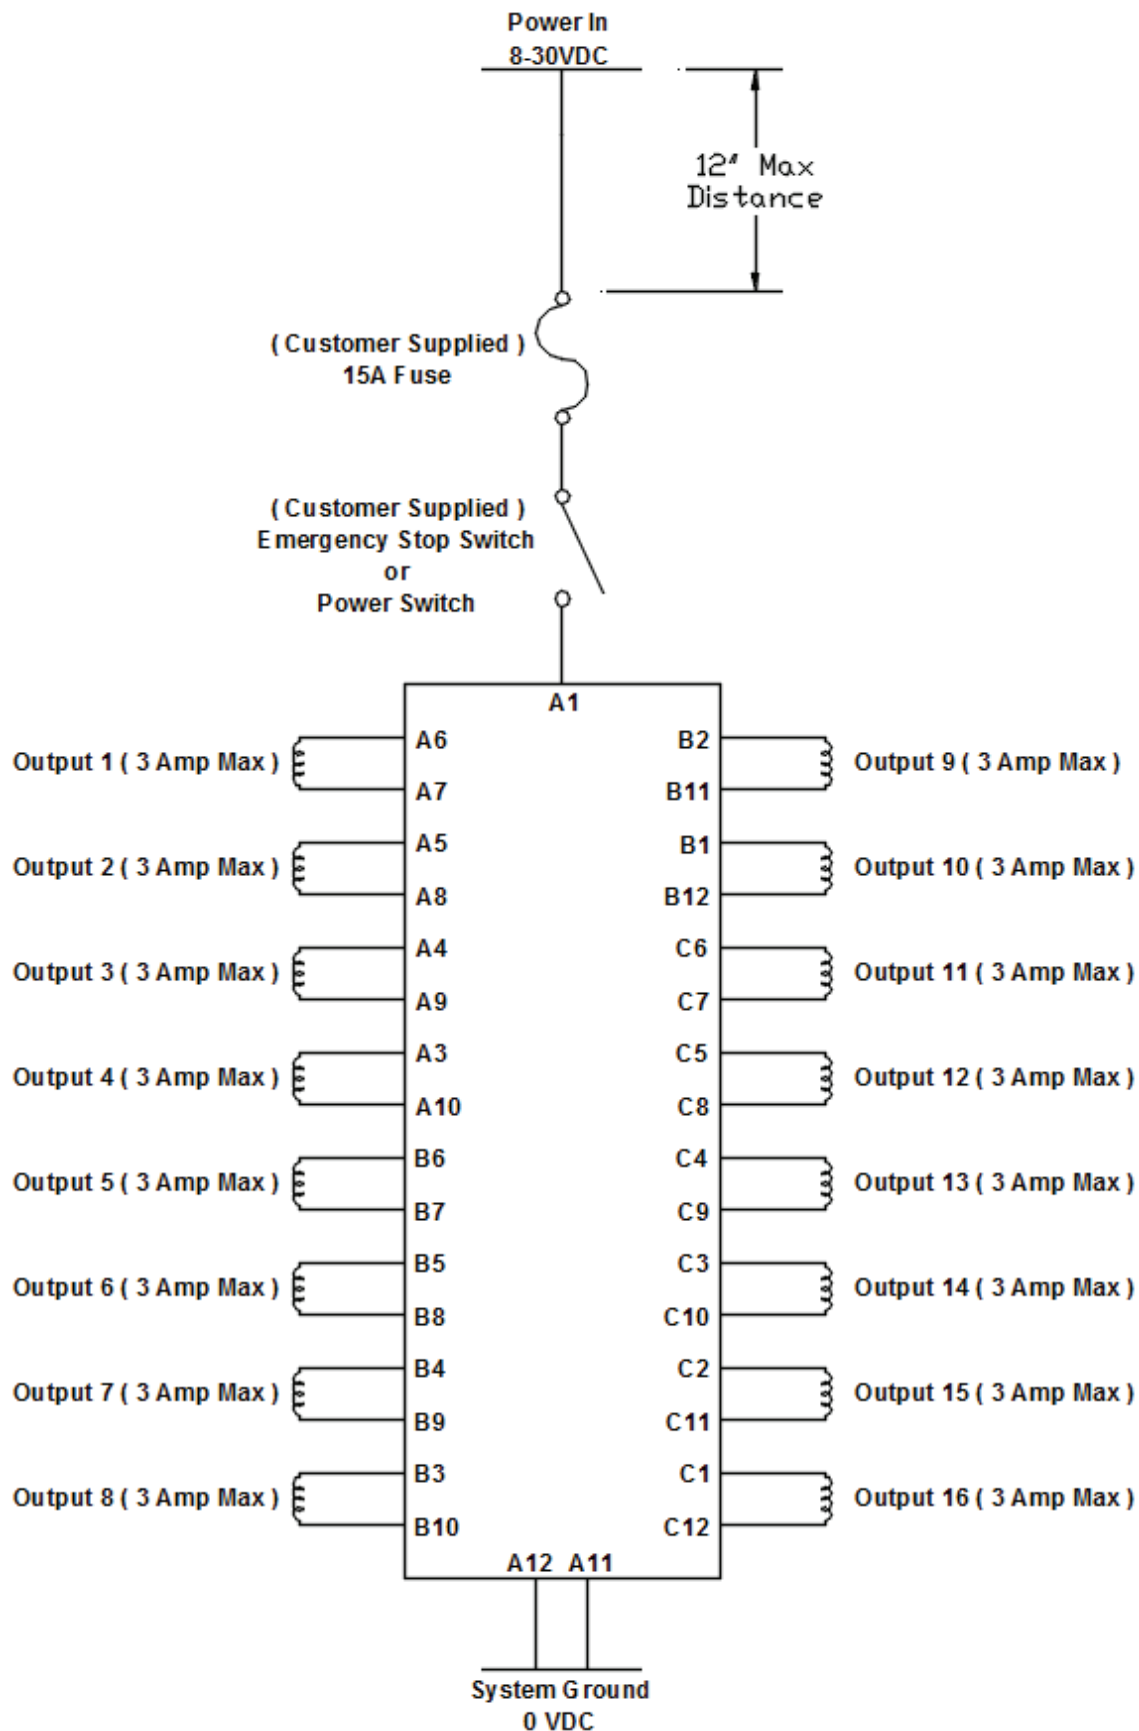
Power In
8-30VDC

12" Max
Distance

( Customer Supplied )
15A Fuse

( Customer Supplied )
Emergency Stop Switch
or
Power Switch

A1

Output 1 ( 3 Amp Max )
A6
A7

Output 2 ( 3 Amp Max )
A5
A8

Output 3 ( 3 Amp Max )
A4
A9

Output 4 ( 3 Amp Max )
A3
A10

Output 5 ( 3 Amp Max )
B6
B7

Output 6 ( 3 Amp Max )
B5
B8

Output 7 ( 3 Amp Max )
B4
B9

Output 8 ( 3 Amp Max )
B3
B10

B2
B11
Output 9 ( 3 Amp Max )

B1
B12
Output 10 ( 3 Amp Max )

C6
C7
Output 11 ( 3 Amp Max )

C5
C8
Output 12 ( 3 Amp Max )

C4
C9
Output 13 ( 3 Amp Max )

C3
C10
Output 14 ( 3 Amp Max )

C2
C11
Output 15 ( 3 Amp Max )

C1
C12
Output 16 ( 3 Amp Max )

A12 A11

System Ground
0 VDC